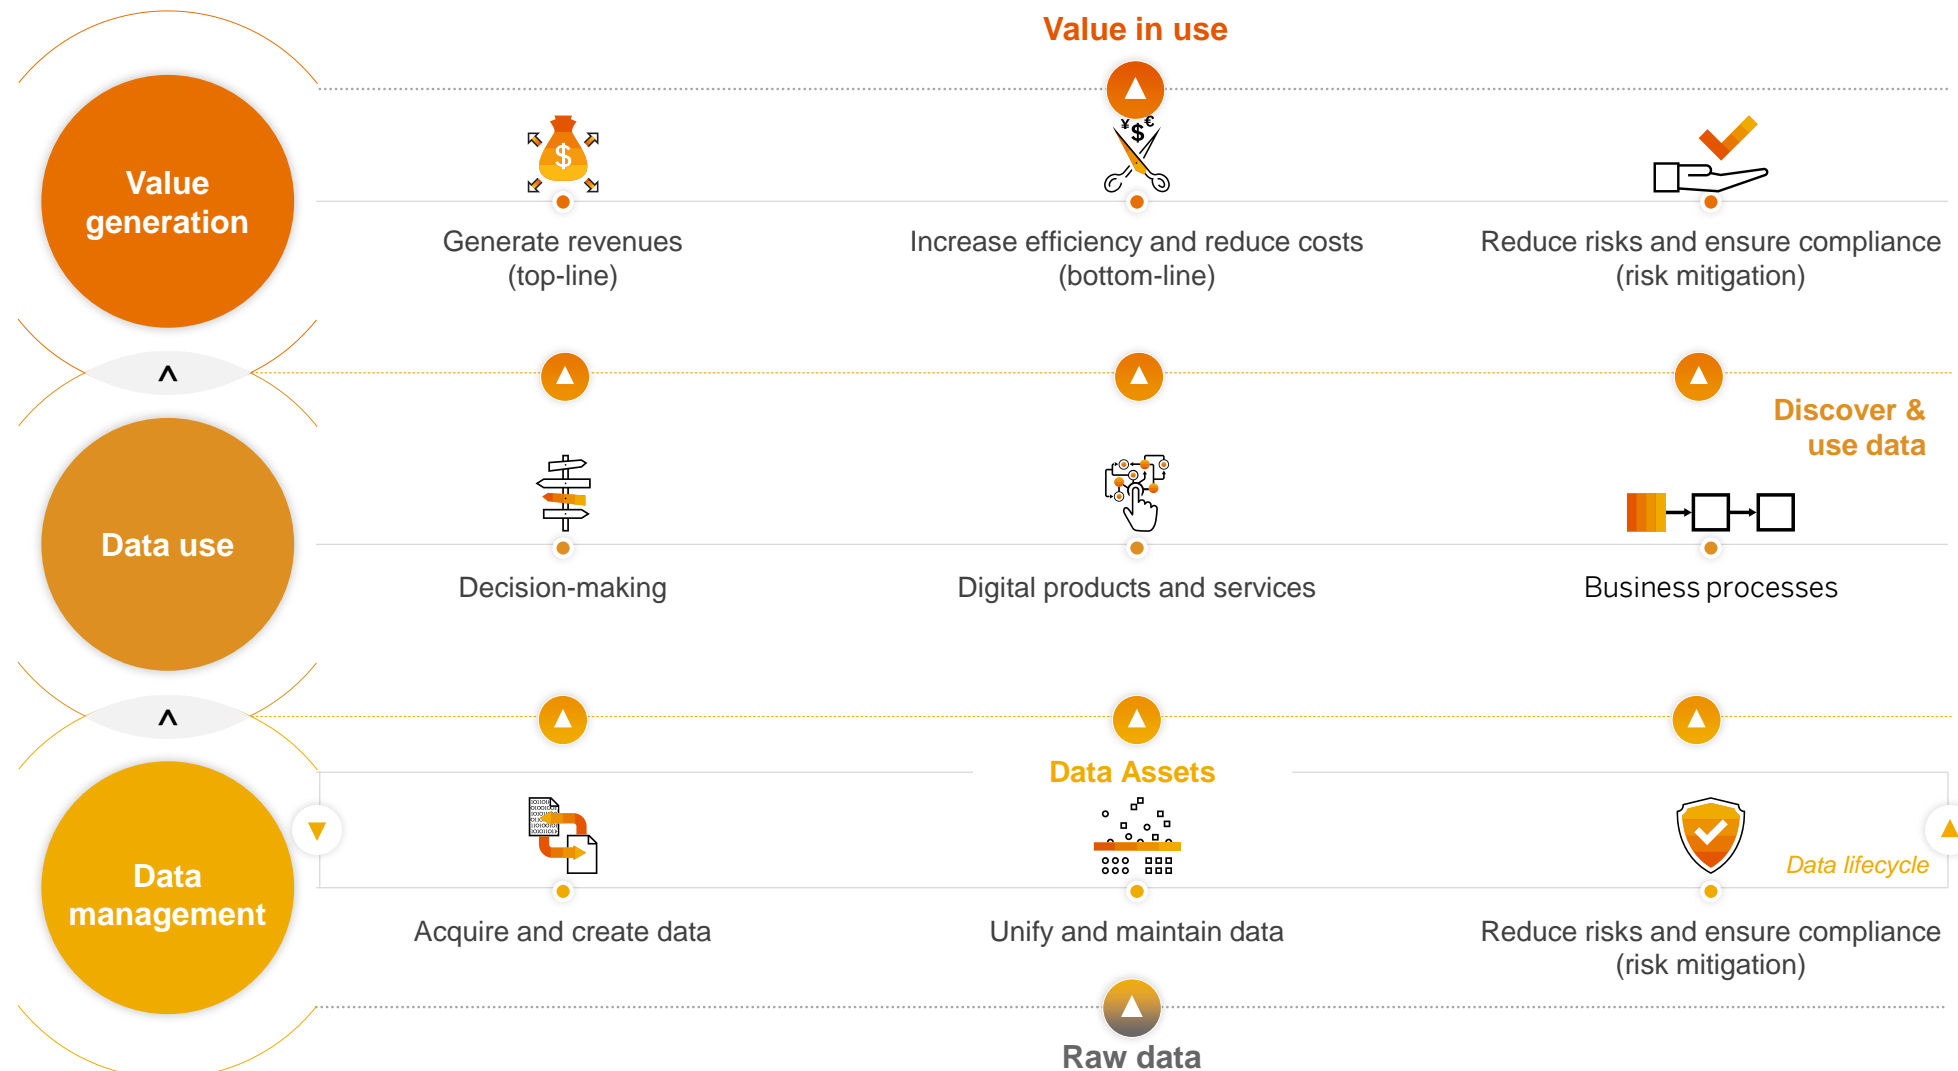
Value in use

Value generation

Generate revenues (top-line)

Increase efficiency and reduce costs (bottom-line)

Reduce risks and ensure compliance (risk mitigation)

^

Discover & use data

Data use

Decision-making

Digital products and services

Business processes

^

Data Assets

Data management

Acquire and create data

Unify and maintain data

Data lifecycle

Reduce risks and ensure compliance (risk mitigation)

Raw data